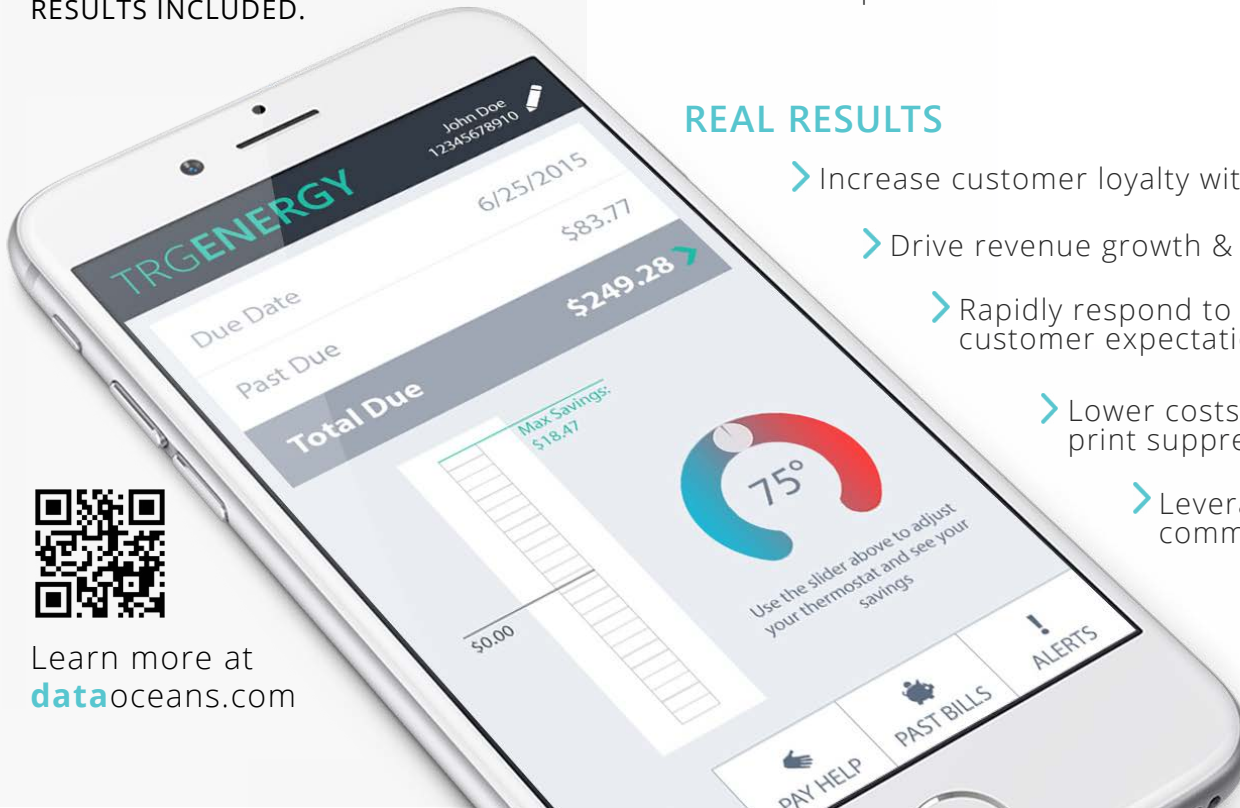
RESULTS INCLUDED.

TRGENERGY

John Doe
12345678910

Due Date 6/25/2015

Past Due $83.77

Total Due $249.28

Max Savings: $18.47

$0.00

75°

Use the slider above to adjust your thermostat and see your savings

PAY HELP

PAST BILLS

ALERTS

Learn more at **data**oceans.com

REAL RESULTS

Increase customer loyalty wit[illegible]

Drive revenue growth & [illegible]

Rapidly respond to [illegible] customer expectati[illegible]

Lower costs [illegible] print suppre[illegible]

Levera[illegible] comm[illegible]